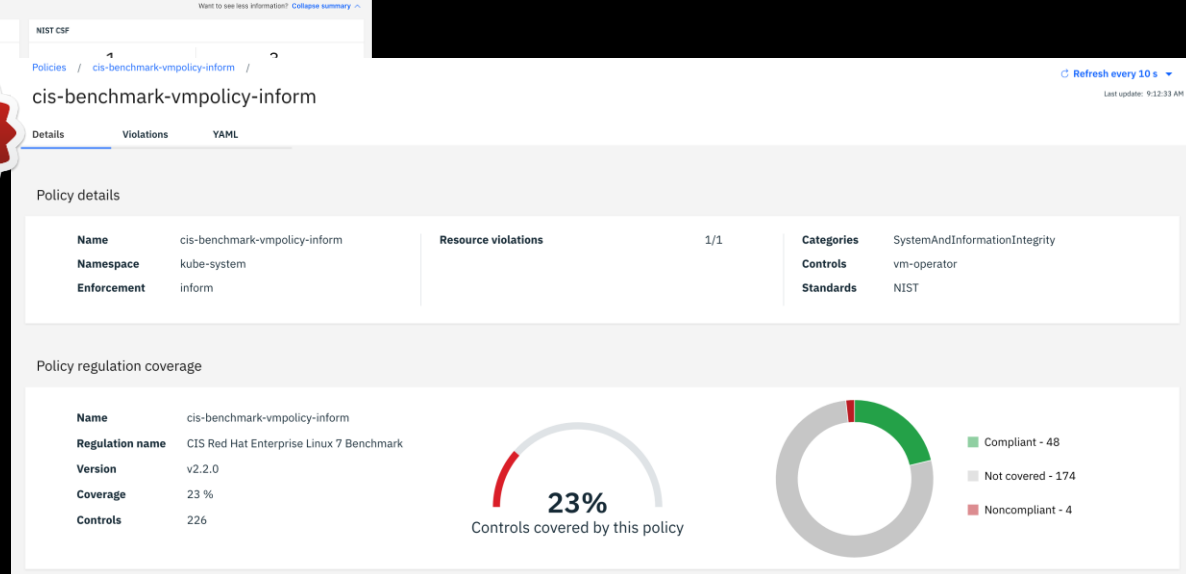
Want to see less information? Collapse summary

NIST CSF

Policies / cis-benchmark-vmpolicy-inform /

Refresh every 10 s

Last update: 9:12:33 AM

cis-benchmark-vmpolicy-inform

Details Violations YAML

Policy details

| | | | | | |
|---|---|---|---|---|---|
| Name | cis-benchmark-vmpolicy-inform | Resource violations | 1/1 | Categories | SystemAndInformationIntegrity |
| Namespace | kube-system | | | Controls | vm-operator |
| Enforcement | inform | | | Standards | NIST |

Policy regulation coverage

| | |
|---|---|
| Name | cis-benchmark-vmpolicy-inform |
| Regulation name | CIS Red Hat Enterprise Linux 7 Benchmark |
| Version | v2.2.0 |
| Coverage | 23 % |
| Controls | 226 |

23%
Controls covered by this policy

Compliant - 48
Not covered - 174
Noncompliant - 4